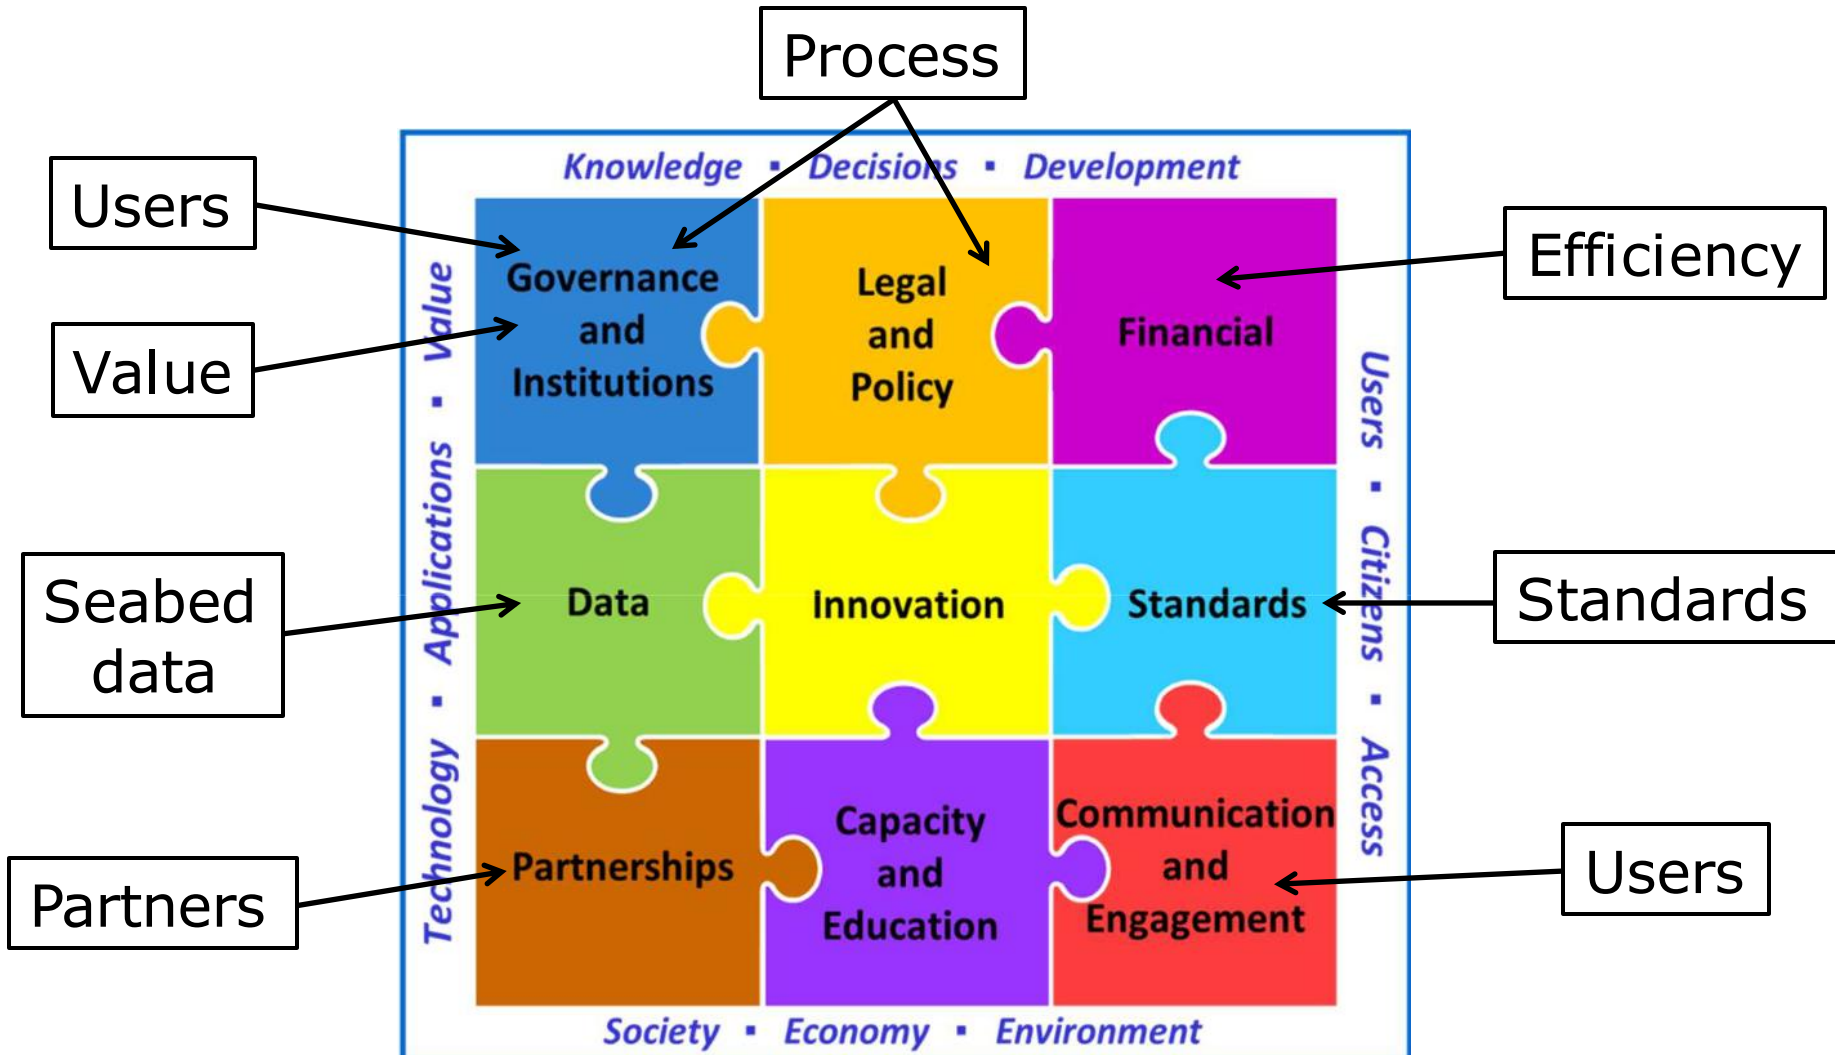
Process

Knowledge ▪ Decisions ▪ Development

Users

Value

Efficiency

Governance and Institutions

Legal and Policy

Financial

Technology ▪ Applications ▪ Value

Users ▪ Citizens ▪ Access

Seabed data

Data

Innovation

Standards

Standards

Partners

Partnerships

Capacity and Education

Communication and Engagement

Users

Society ▪ Economy ▪ Environment